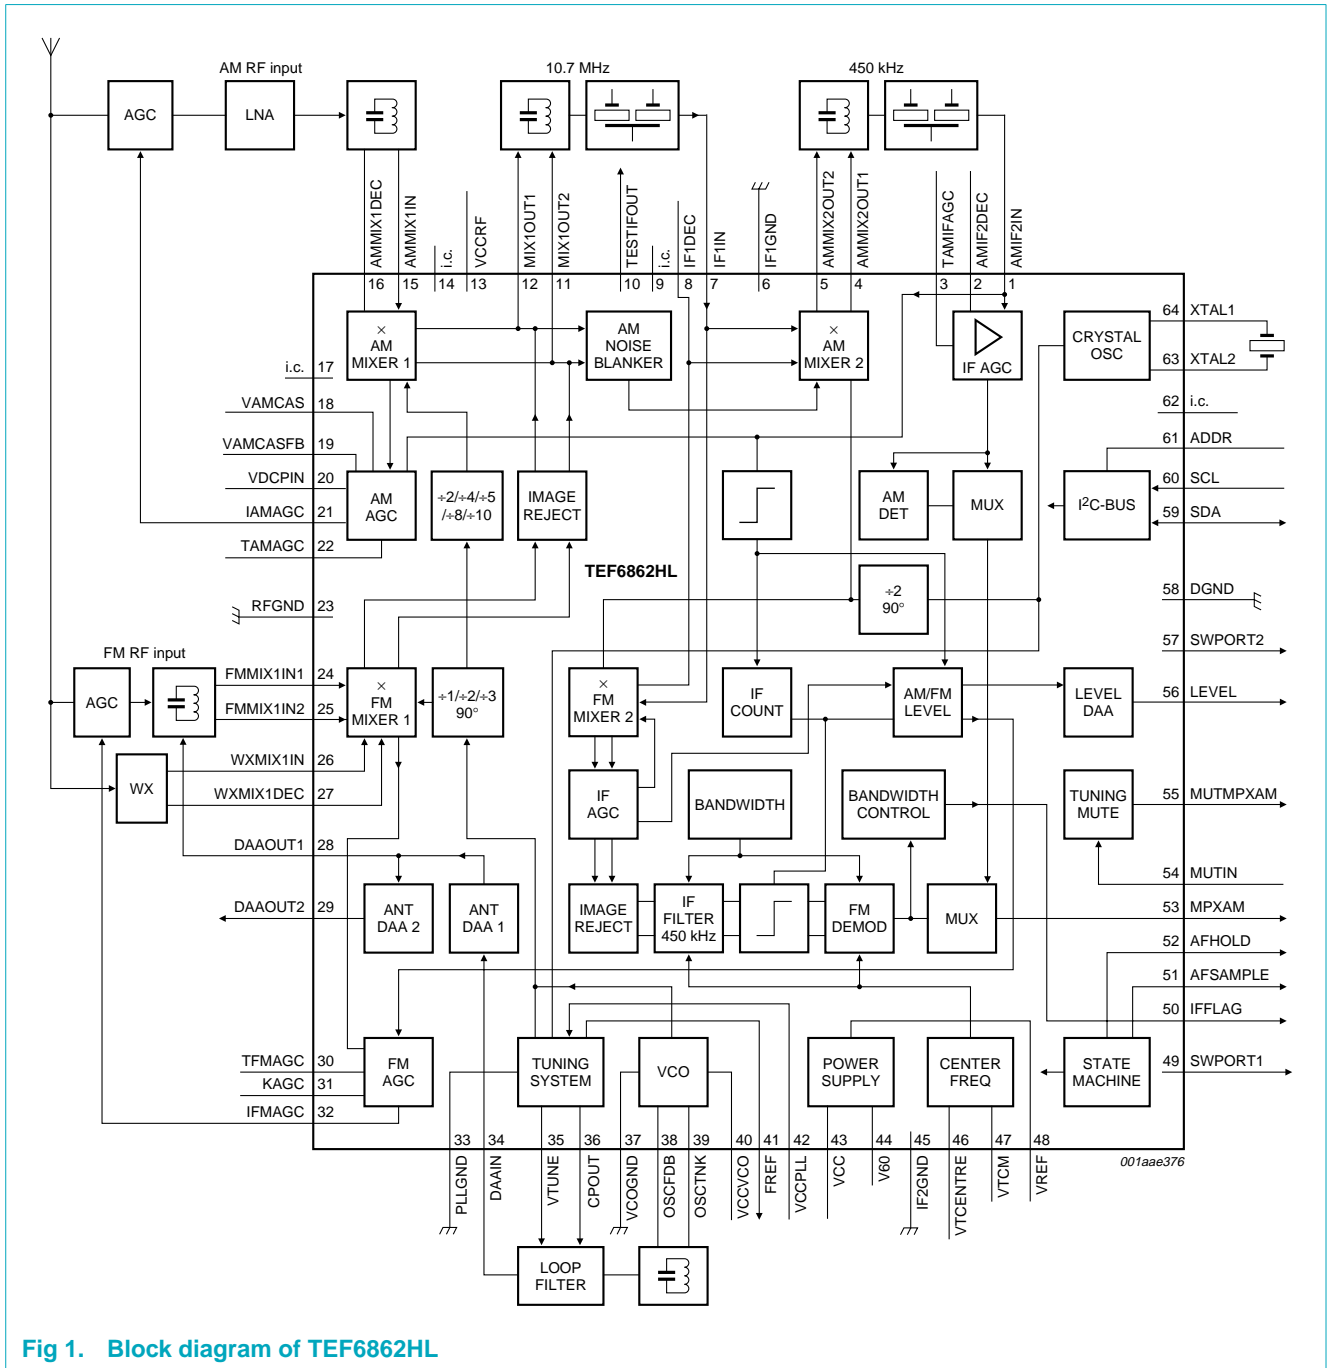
AM RF input

AGC

LNA

10.7 MHz

450 kHz

AMMIX1DEC
AMMIX1IN
i.c.
VCCRF
MIX1OUT1
MIX1OUT2
TESTIFOUT
i.c.
IF1DEC
IF1IN
IF1GND
AMMIX2OUT2
AMMIX2OUT1
TAMIFAGC
AMIF2DEC
AMIF2IN

16 15 14 13 12 11 10 9 8 7 6 5 4 3 2 1

× AM MIXER 1

AM NOISE BLANKER

× AM MIXER 2

IF AGC

CRYSTAL OSC

64 XTAL1
63 XTAL2
62 i.c.
61 ADDR
60 SCL
59 SDA

i.c. 17
VAMCAS 18
VAMCASFB 19
VDCPIN 20
IAMAGC 21
TAMAGC 22

AM AGC

÷2/÷4/÷5 /÷8/÷10

IMAGE REJECT

AM DET

MUX

I²C-BUS

TEF6862HL

÷2 90°

RFGND 23

58 DGND
57 SWPORT2

FM RF input

AGC

FMMIX1IN1 24
FMMIX1IN2 25

× FM MIXER 1

÷1/÷2/÷3 90°

× FM MIXER 2

IF COUNT

AM/FM LEVEL

LEVEL DAA

56 LEVEL

WX

WXMIX1IN 26
WXMIX1DEC 27

IF AGC

BANDWIDTH

BANDWIDTH CONTROL

TUNING MUTE

55 MUTMPXAM

DAAOUT1 28

54 MUTIN

DAAOUT2 29

ANT DAA 2

ANT DAA 1

IMAGE REJECT

IF FILTER 450 kHz

FM DEMOD

MUX

53 MPXAM
52 AFHOLD
51 AFSAMPLE
50 IFFLAG
49 SWPORT1

TFMAGC 30
KAGC 31
IFMAGC 32

FM AGC

TUNING SYSTEM

VCO

POWER SUPPLY

CENTER FREQ

STATE MACHINE

33 34 35 36 37 38 39 40 41 42 43 44 45 46 47 48

PLLGND
DAAIN
VTUNE
CPOUT
VCOGND
OSCFDB
OSCTNK
VCCVCO
FREF
VCCPLL
VCC
V60
IF2GND
VTCENTRE
VTCM
VREF

001aae376

LOOP FILTER

Fig 1. Block diagram of TEF6862HL